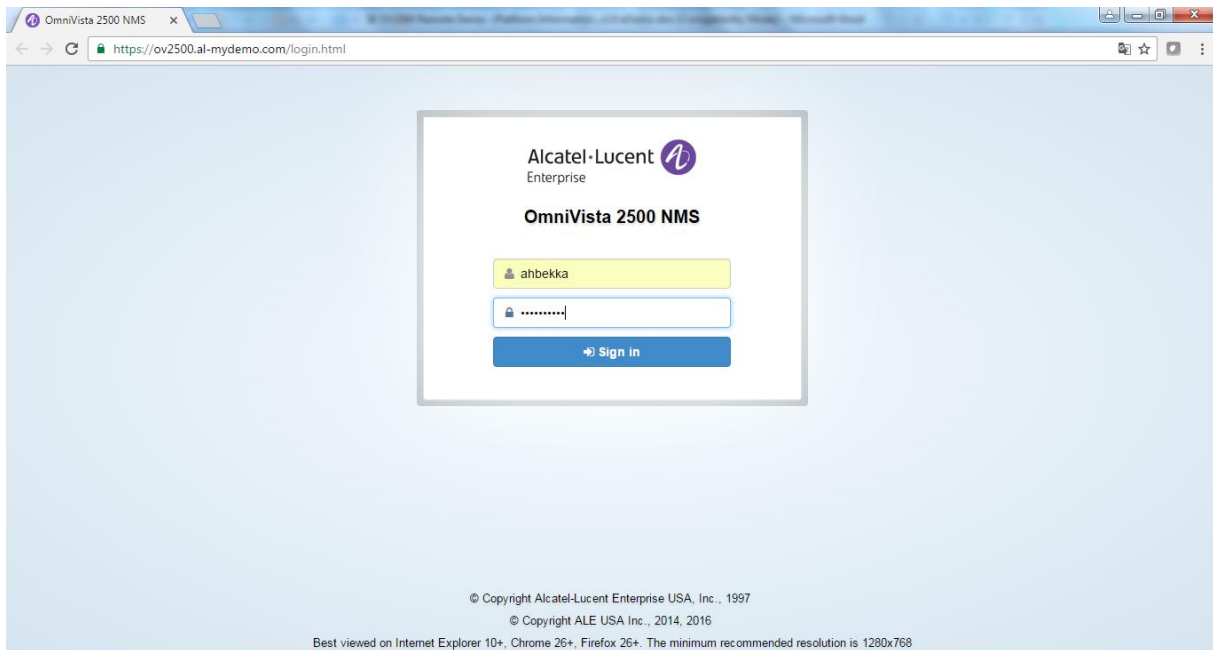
OmniVista 2500 NMS ×

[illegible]

https://ov2500.al-mydemo.com/login.html

Alcatel·Lucent
Enterprise

OmniVista 2500 NMS

ahbekka

••••••••••

Sign in

© Copyright Alcatel-Lucent Enterprise USA, Inc., 1997

© Copyright ALE USA Inc., 2014, 2016

Best viewed on Internet Explorer 10+, Chrome 26+, Firefox 26+. The minimum recommended resolution is 1280x768